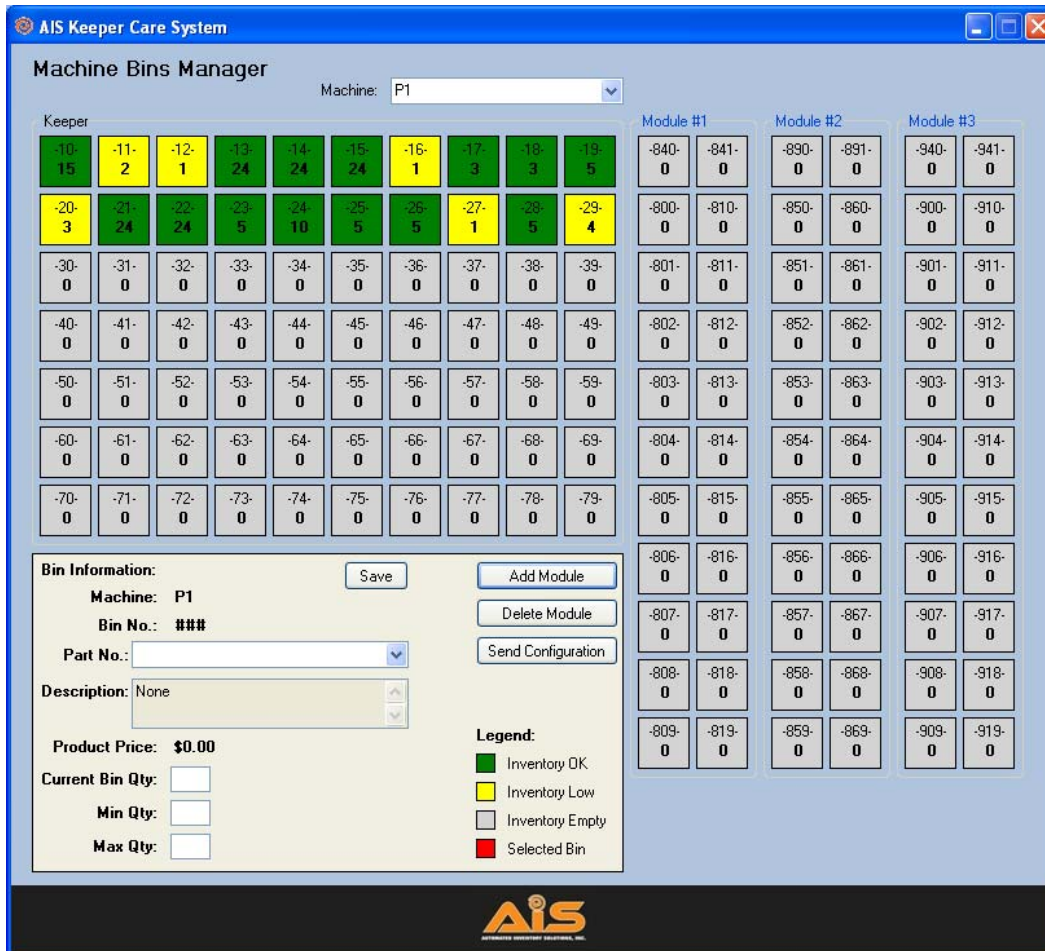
AIS Keeper Care System

Machine Bins Manager

Machine: P1

Keeper

| -10- 15 | -11- 2 | -12- 1 | -13- 24 | -14- 24 | -15- 24 | -16- 1 | -17- 3 | -18- 3 | -19- 5 |
|---|---|---|---|---|---|---|---|---|---|
| -20- 3 | -21- 24 | -22- 24 | -23- 5 | -24- 10 | -25- 5 | -26- 5 | -27- 1 | -28- 5 | -29- 4 |
| -30- 0 | -31- 0 | -32- 0 | -33- 0 | -34- 0 | -35- 0 | -36- 0 | -37- 0 | -38- 0 | -39- 0 |
| -40- 0 | -41- 0 | -42- 0 | -43- 0 | -44- 0 | -45- 0 | -46- 0 | -47- 0 | -48- 0 | -49- 0 |
| -50- 0 | -51- 0 | -52- 0 | -53- 0 | -54- 0 | -55- 0 | -56- 0 | -57- 0 | -58- 0 | -59- 0 |
| -60- 0 | -61- 0 | -62- 0 | -63- 0 | -64- 0 | -65- 0 | -66- 0 | -67- 0 | -68- 0 | -69- 0 |
| -70- 0 | -71- 0 | -72- 0 | -73- 0 | -74- 0 | -75- 0 | -76- 0 | -77- 0 | -78- 0 | -79- 0 |

Module #1

| -840- 0 | -841- 0 |
|---|---|
| -800- 0 | -810- 0 |
| -801- 0 | -811- 0 |
| -802- 0 | -812- 0 |
| -803- 0 | -813- 0 |
| -804- 0 | -814- 0 |
| -805- 0 | -815- 0 |
| -806- 0 | -816- 0 |
| -807- 0 | -817- 0 |
| -808- 0 | -818- 0 |
| -809- 0 | -819- 0 |

Module #2

| -890- 0 | -891- 0 |
|---|---|
| -850- 0 | -860- 0 |
| -851- 0 | -861- 0 |
| -852- 0 | -862- 0 |
| -853- 0 | -863- 0 |
| -854- 0 | -864- 0 |
| -855- 0 | -865- 0 |
| -856- 0 | -866- 0 |
| -857- 0 | -867- 0 |
| -858- 0 | -868- 0 |
| -859- 0 | -869- 0 |

Module #3

| -940- 0 | -941- 0 |
|---|---|
| -900- 0 | -910- 0 |
| -901- 0 | -911- 0 |
| -902- 0 | -912- 0 |
| -903- 0 | -913- 0 |
| -904- 0 | -914- 0 |
| -905- 0 | -915- 0 |
| -906- 0 | -916- 0 |
| -907- 0 | -917- 0 |
| -908- 0 | -918- 0 |
| -909- 0 | -919- 0 |

Bin Information:
Save
Machine: P1
Bin No.: ###
Part No.:
Description: None
Product Price: $0.00
Current Bin Qty:
Min Qty:
Max Qty:

Add Module
Delete Module
Send Configuration

Legend:
Inventory OK
Inventory Low
Inventory Empty
Selected Bin

AIS
AUTOMATED INVENTORY SOLUTIONS, INC.